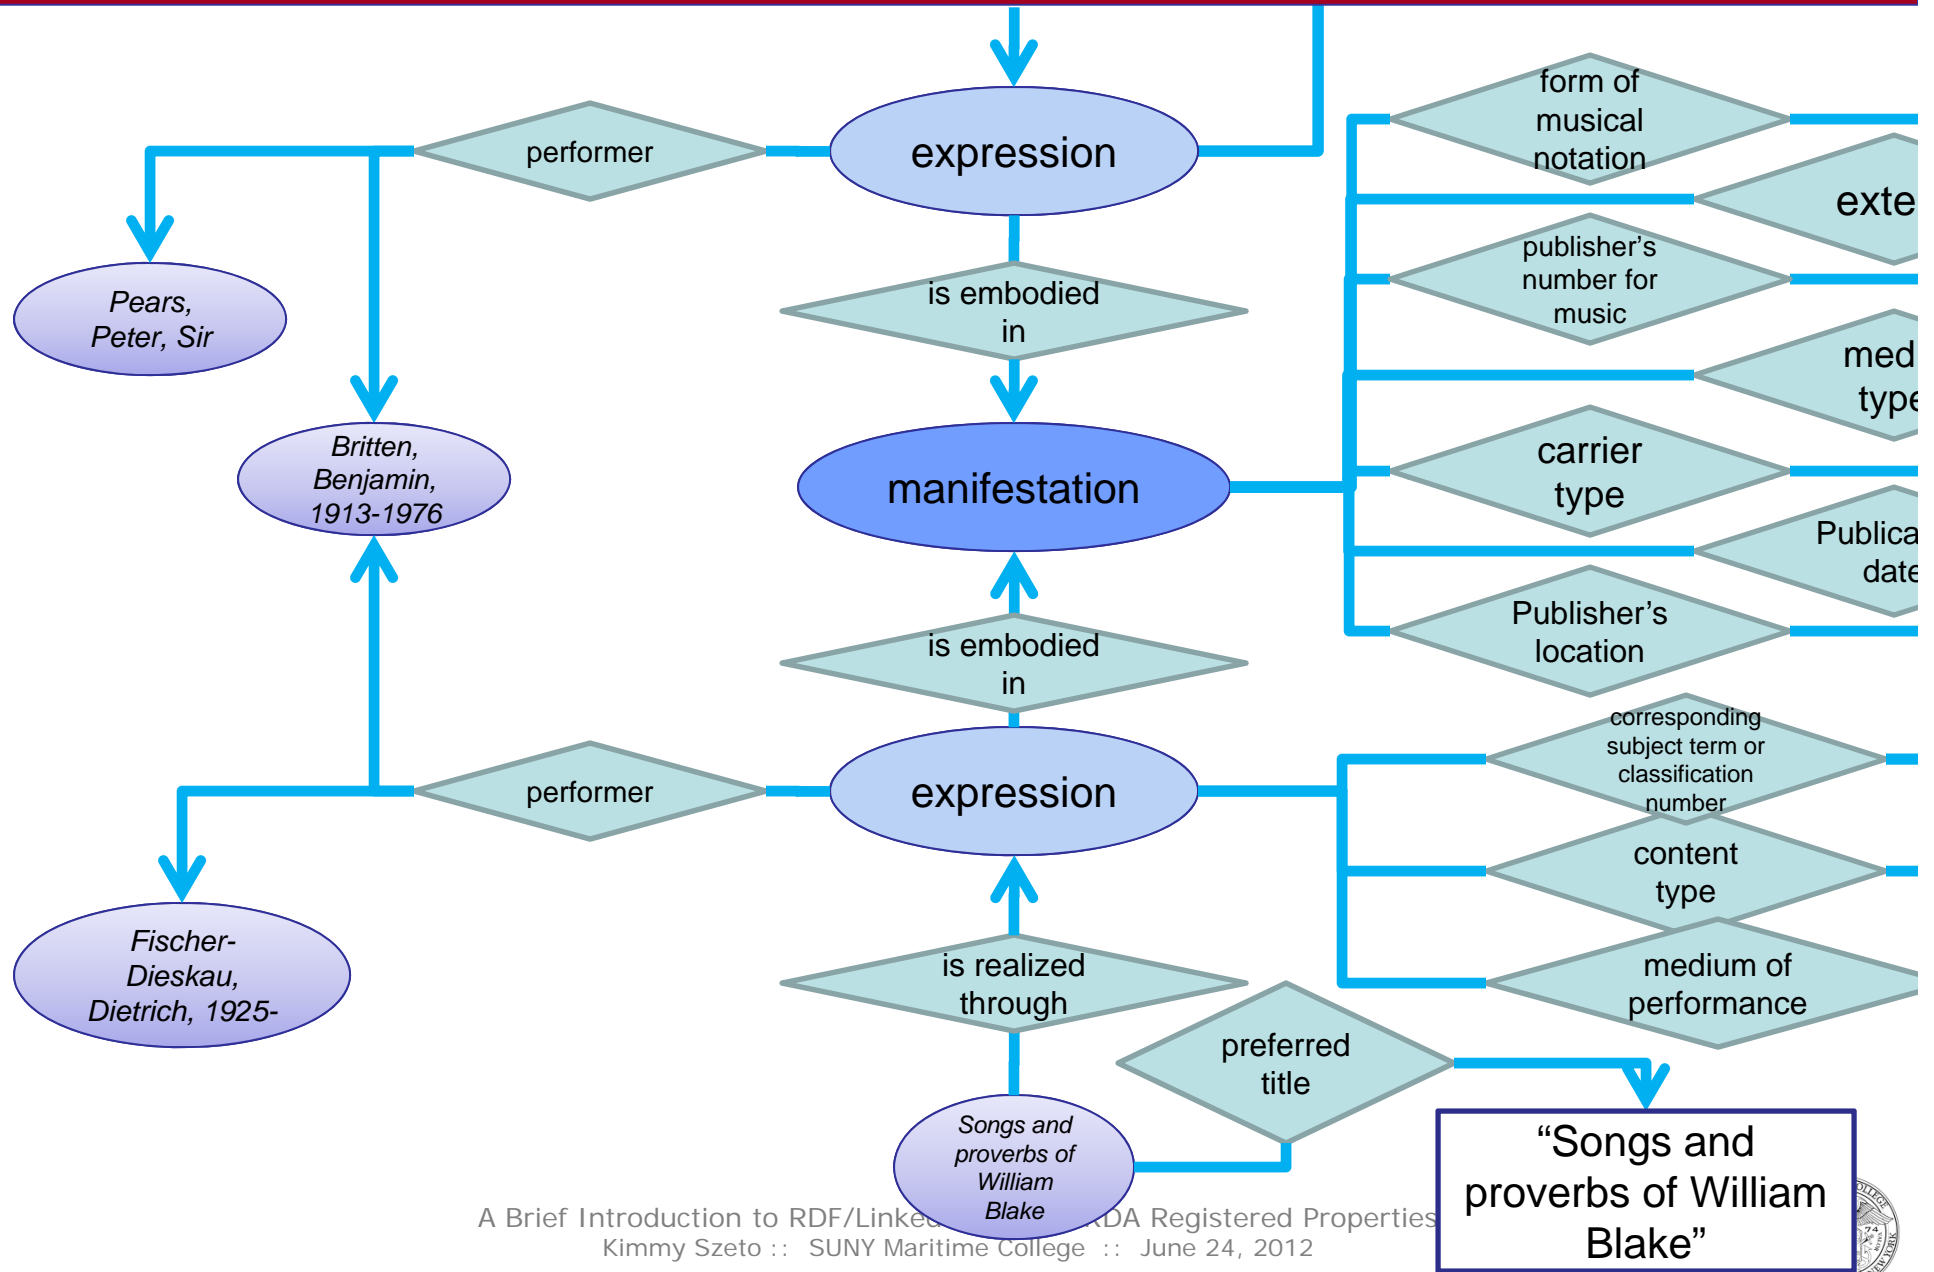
performer

expression

form of musical notation

exte

publisher's number for music

Pears, Peter, Sir

is embodied in

med type

Britten, Benjamin, 1913-1976

manifestation

carrier type

Publica date

Publisher's location

is embodied in

corresponding subject term or classification number

performer

expression

content type

Fischer-Dieskau, Dietrich, 1925-

is realized through

medium of performance

preferred title

Songs and proverbs of William Blake

"Songs and proverbs of William Blake"

A Brief Introduction to RDF/Linke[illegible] RDA Registered Properties
Kimmy Szeto :: SUNY Maritime College :: June 24, 2012